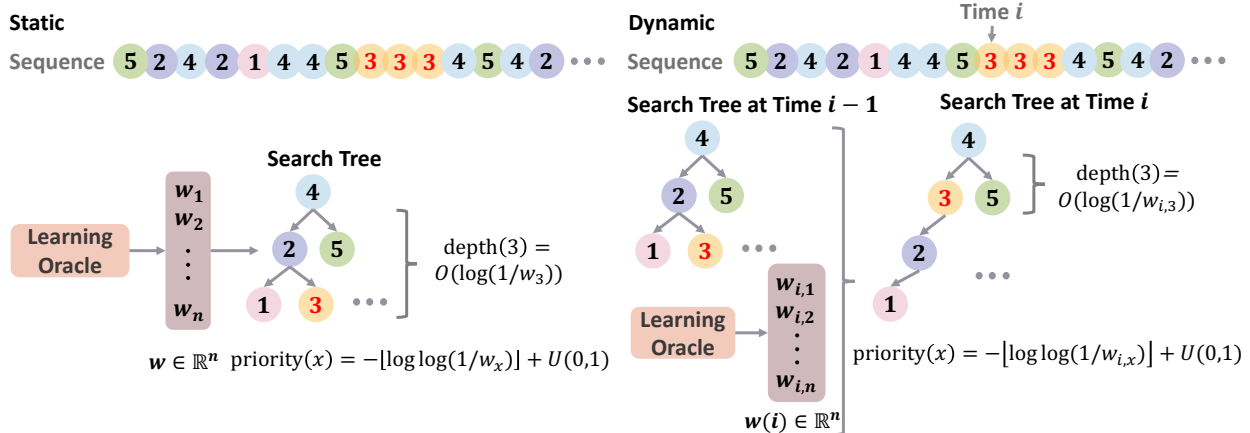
Static

Sequence 5 2 4 2 1 4 4 5 3 3 3 4 5 4 2 • • •

Search Tree

Learning Oracle

$w_1$
$w_2$
⋮
$w_n$

4
2 5
1 3 • • •

depth(3) = $O(\log(1/w_3))$

$w \in \mathbb{R}^n$ priority$(x) = -\lfloor \log\log(1/w_x) \rfloor + U(0,1)$

Dynamic

Time $i$

Sequence 5 2 4 2 1 4 4 5 3 3 3 4 5 4 2 • • •

Search Tree at Time $i-1$

4
2 5
1 3 • • •

Learning Oracle

$w_{i,1}$
$w_{i,2}$
⋮
$w_{i,n}$

$w(i) \in \mathbb{R}^n$

Search Tree at Time $i$

4
3 5
2
1 • • •

depth(3) = $O(\log(1/w_{i,3}))$

priority$(x) = -\lfloor \log\log(1/w_{i,x}) \rfloor + U(0,1)$